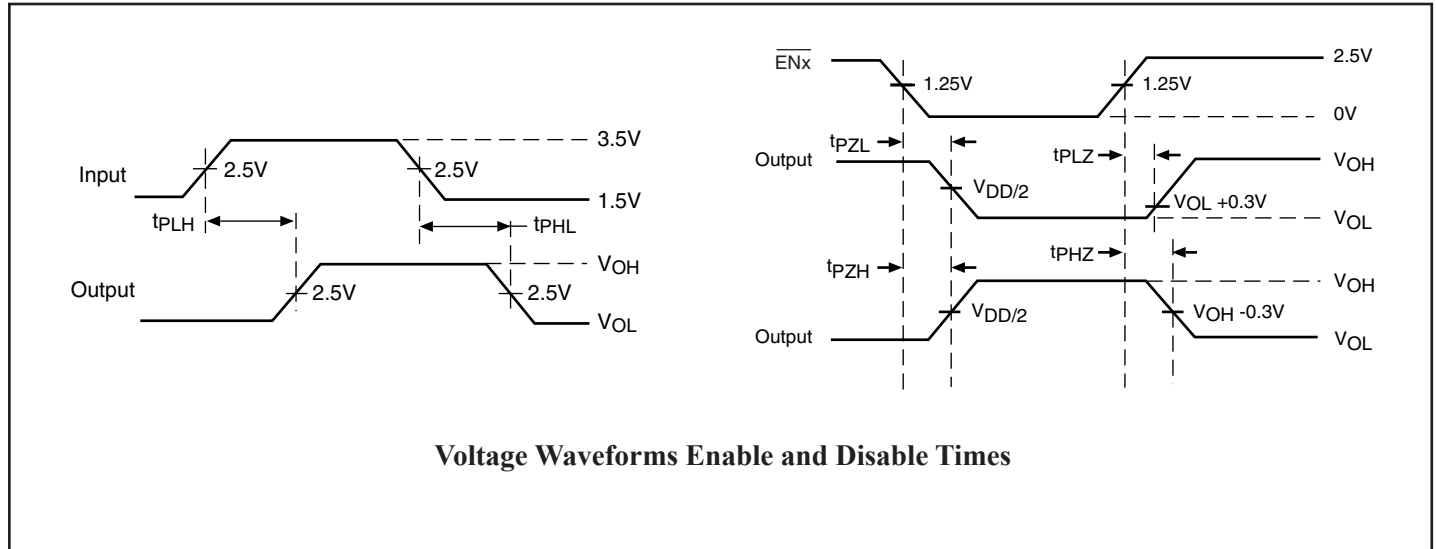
3.5V

Input

2.5V

2.5V

1.5V

$t_{PLH}$

$t_{PHL}$

$V_{OH}$

Output

2.5V

2.5V

$V_{OL}$

$\overline{ENx}$

1.25V

1.25V

2.5V

0V

$t_{PZL}$

$t_{PLZ}$

Output

$V_{OH}$

$V_{DD/2}$

$V_{OL}$ +0.3V

$V_{OL}$

$t_{PHZ}$

$t_{PZH}$

$V_{OH}$

$V_{DD/2}$

$V_{OH}$ -0.3V

Output

$V_{OL}$

**Voltage Waveforms Enable and Disable Times**